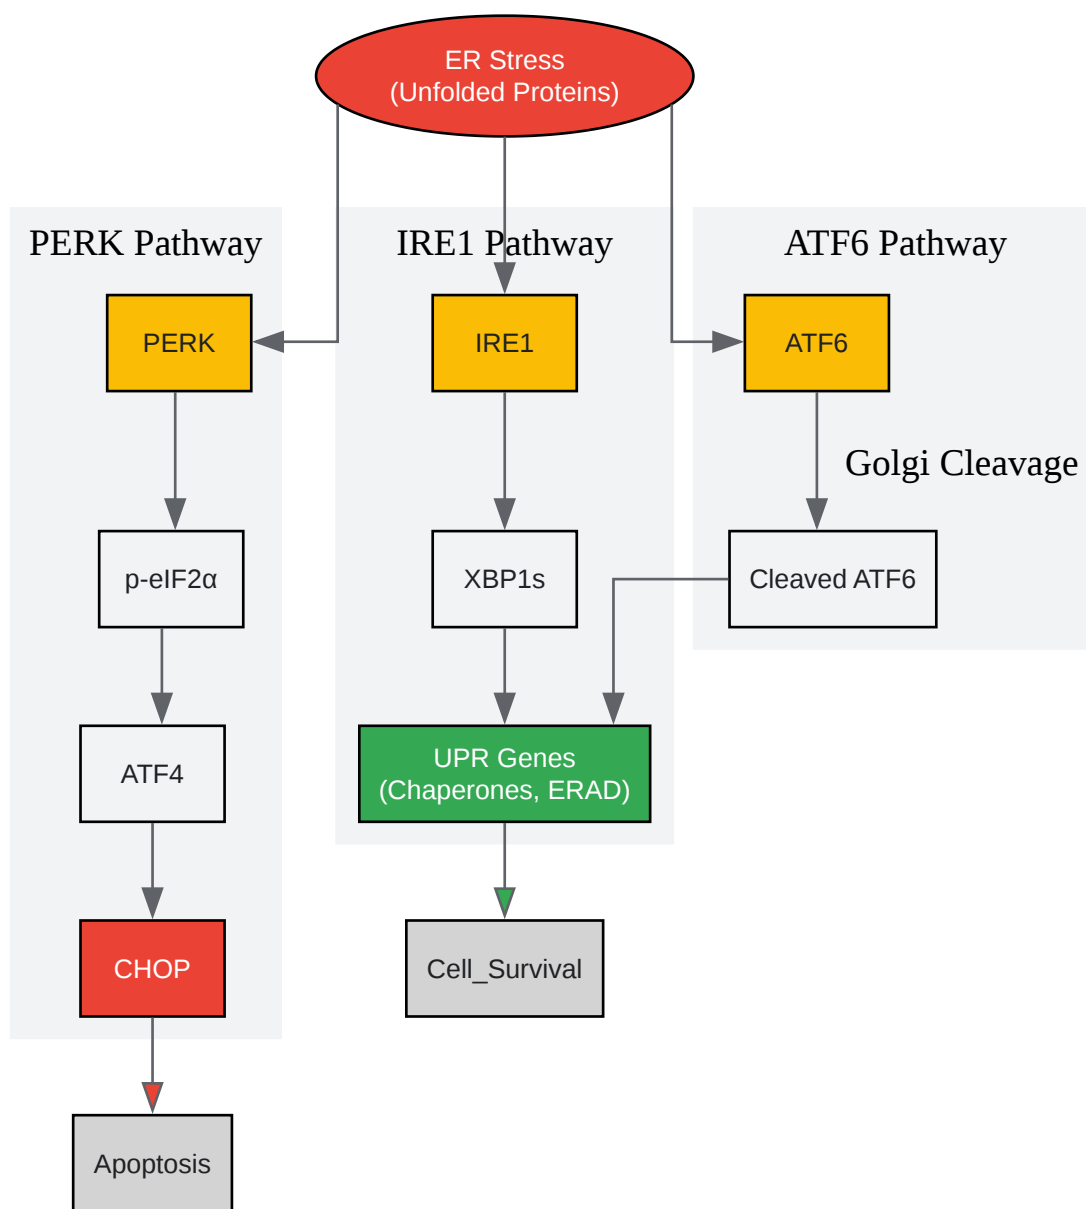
ER Stress
(Unfolded Proteins)

PERK Pathway

PERK

p-eIF2α

ATF4

CHOP

Apoptosis

IRE1 Pathway

IRE1

XBP1s

UPR Genes
(Chaperones, ERAD)

Cell_Survival

ATF6 Pathway

ATF6

Golgi Cleavage

Cleaved ATF6